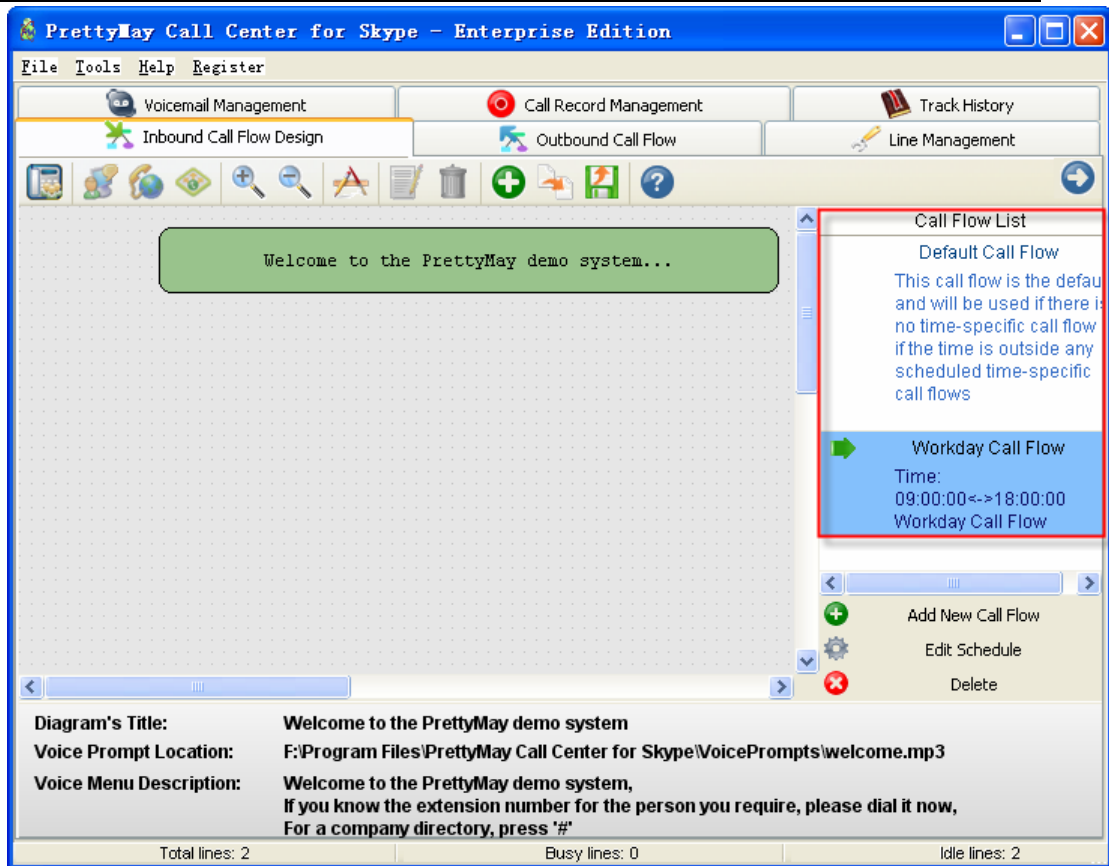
PrettyMay Call Center for Skype - Enterprise Edition

File Tools Help Register

Voicemail Management
Call Record Management
Track History
Inbound Call Flow Design
Outbound Call Flow
Line Management

Welcome to the PrettyMay demo system...

Call Flow List
Default Call Flow
This call flow is the defau and will be used if there is no time-specific call flow if the time is outside any scheduled time-specific call flows

Workday Call Flow
Time: 09:00:00<->18:00:00 Workday Call Flow

Add New Call Flow
Edit Schedule
Delete

Diagram's Title: Welcome to the PrettyMay demo system
Voice Prompt Location: F:\Program Files\PrettyMay Call Center for Skype\VoicePrompts\welcome.mp3
Voice Menu Description: Welcome to the PrettyMay demo system,
If you know the extension number for the person you require, please dial it now,
For a company directory, press '#'

Total lines: 2
Busy lines: 0
Idle lines: 2